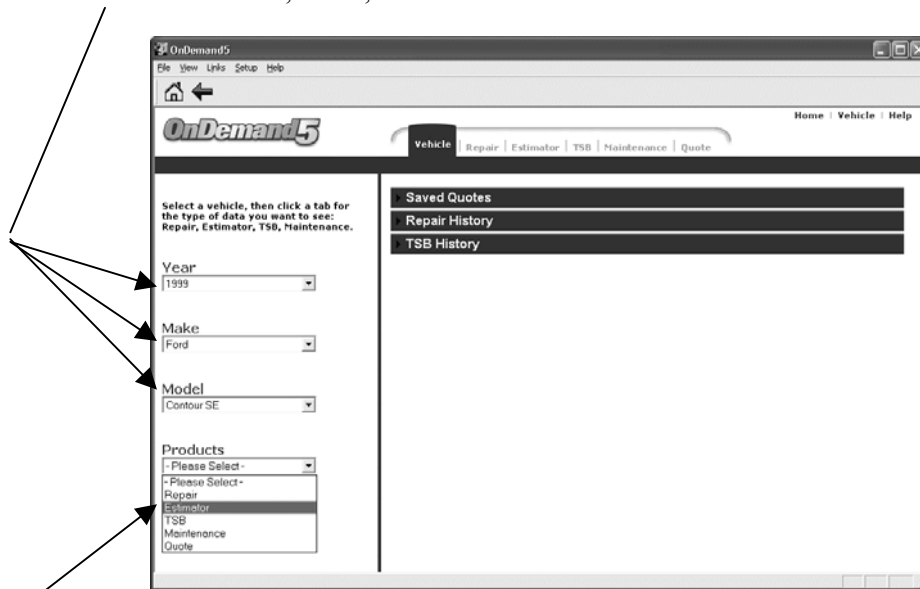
OnDemand5

File View Links Setup Help

OnDemand5

Home | Vehicle | Help

Vehicle | Repair | Estimator | TSB | Maintenance | Quote

Select a vehicle, then click a tab for the type of data you want to see: Repair, Estimator, TSB, Maintenance.

Year
1999

Make
Ford

Model
Contour SE

Products
- Please Select -
- Please Select -
Repair
Estimator
TSB
Maintenance
Quote

Saved Quotes

Repair History

TSB History